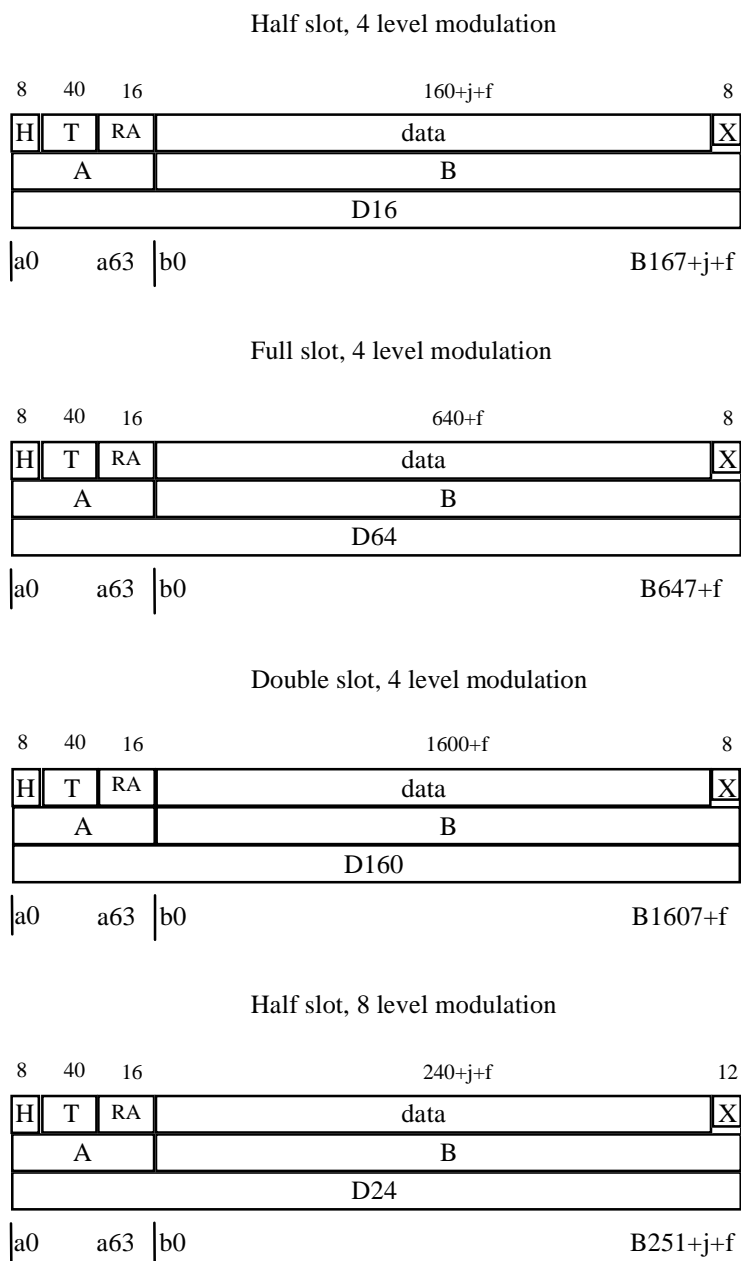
Half slot, 4 level modulation

| 8 | 40 | 16 | 160+j+f | 8 |
|---|---|---|---|---|
| H | T | RA | data | X |
| A | | | B | |
| D16 | | | | |

a0 a63 b0 B167+j+f

Full slot, 4 level modulation

| 8 | 40 | 16 | 640+f | 8 |
|---|---|---|---|---|
| H | T | RA | data | X |
| A | | | B | |
| D64 | | | | |

a0 a63 b0 B647+f

Double slot, 4 level modulation

| 8 | 40 | 16 | 1600+f | 8 |
|---|---|---|---|---|
| H | T | RA | data | X |
| A | | | B | |
| D160 | | | | |

a0 a63 b0 B1607+f

Half slot, 8 level modulation

| 8 | 40 | 16 | 240+j+f | 12 |
|---|---|---|---|---|
| H | T | RA | data | X |
| A | | | B | |
| D24 | | | | |

a0 a63 b0 B251+j+f